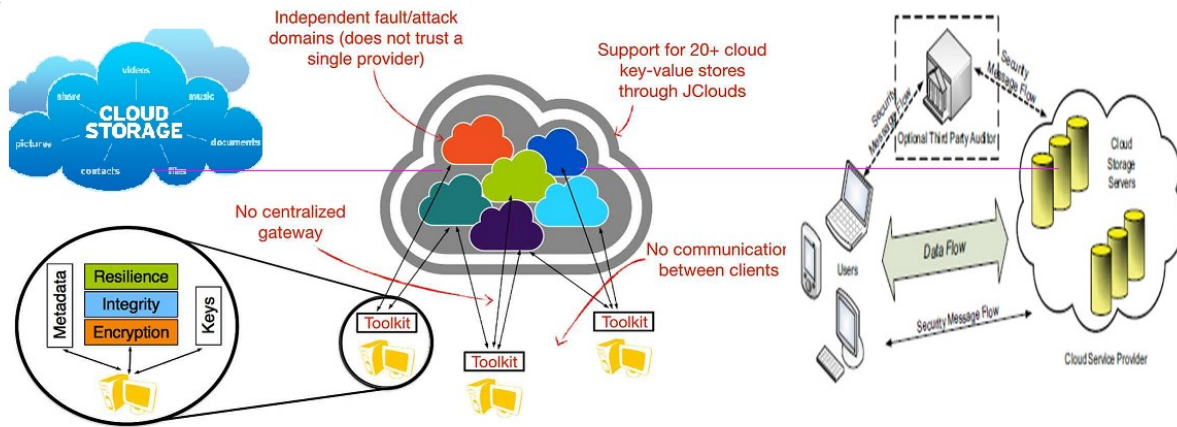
videos
share
music
CLOUD STORAGE
pictures
documents
contacts
files

Independent fault/attack domains (does not trust a single provider)

Support for 20+ cloud key-value stores through JClouds

No centralized gateway

No communicatio between clients

Metadata
Resilience
Integrity
Encryption
Keys

Toolkit
Toolkit
Toolkit

Security Message Flow
Security Message Flow
Optional Third Party Auditor
Cloud Storage Servers
Users
Data Flow
Security Message Flow
Cloud Service Provider